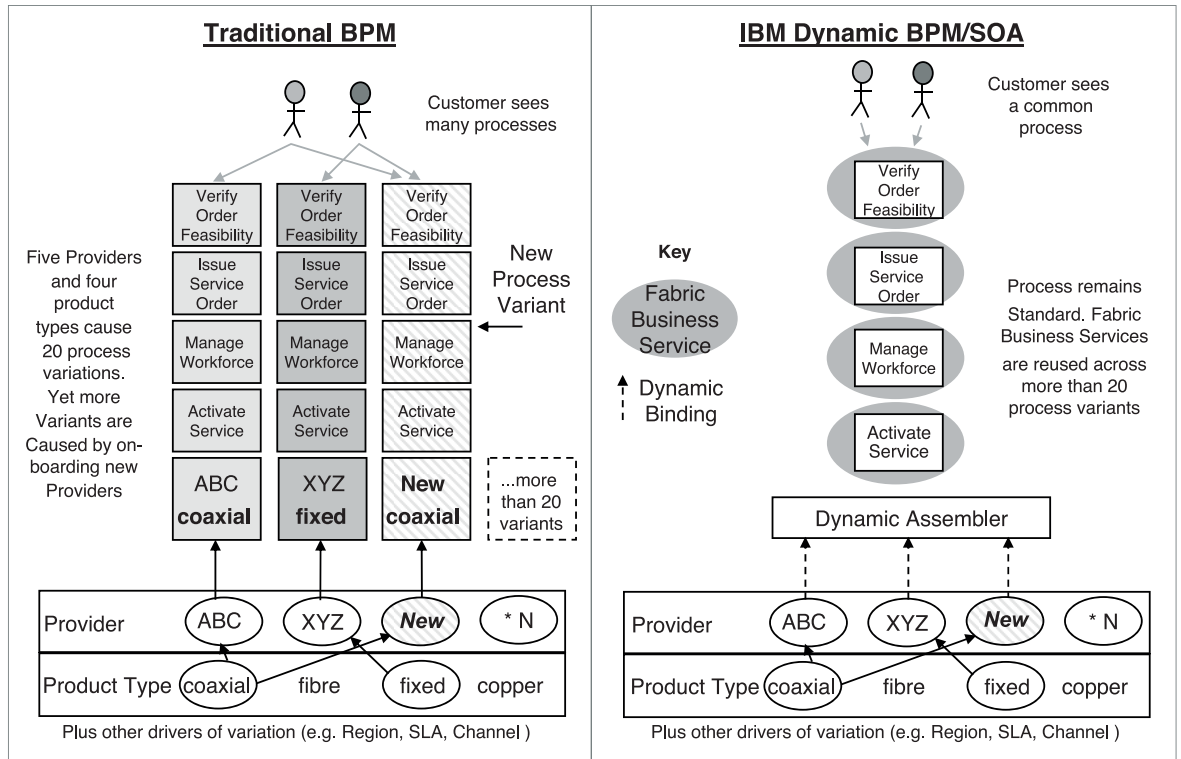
Traditional BPM

Customer sees many processes

| Verify Order Feasibility | Verify Order Feasibility | Verify Order Feasibility |
|---|---|---|
| Issue Service Order | Issue Service Order | Issue Service Order |
| Manage Workforce | Manage Workforce | Manage Workforce |
| Activate Service | Activate Service | Activate Service |
| ABC coaxial | XYZ fixed | New coaxial |

Five Providers and four product types cause 20 process variations. Yet more Variants are Caused by onboarding new Providers

New Process Variant

...more than 20 variants

Provider ABC XYZ New * N

Product Type coaxial fibre fixed copper

Plus other drivers of variation (e.g. Region, SLA, Channel )

IBM Dynamic BPM/SOA

Customer sees a common process

Verify Order Feasibility

Issue Service Order

Manage Workforce

Activate Service

Key

Fabric Business Service

Dynamic Binding

Process remains Standard. Fabric Business Services are reused across more than 20 process variants

Dynamic Assembler

Provider ABC XYZ New * N

Product Type coaxial fibre fixed copper

Plus other drivers of variation (e.g. Region, SLA, Channel )